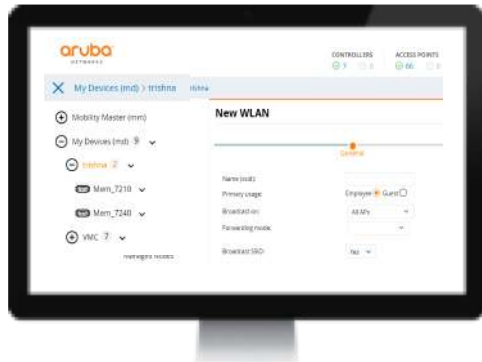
aruba
NETWORKS

CONTROLLERS
7 0

ACCESS POINTS
66 0

My Devices (md) > trishna trishna

Mobility Master (mm)

My Devices (md) 9

trishna 2

Mem_7210

Mem_7240

VMC 7

Managed Nodes

New WLAN

General

Name (ssid):

Primary usage: Employee Guest

Broadcast on: All APs

Forwarding mode:

Broadcast SSID: Yes